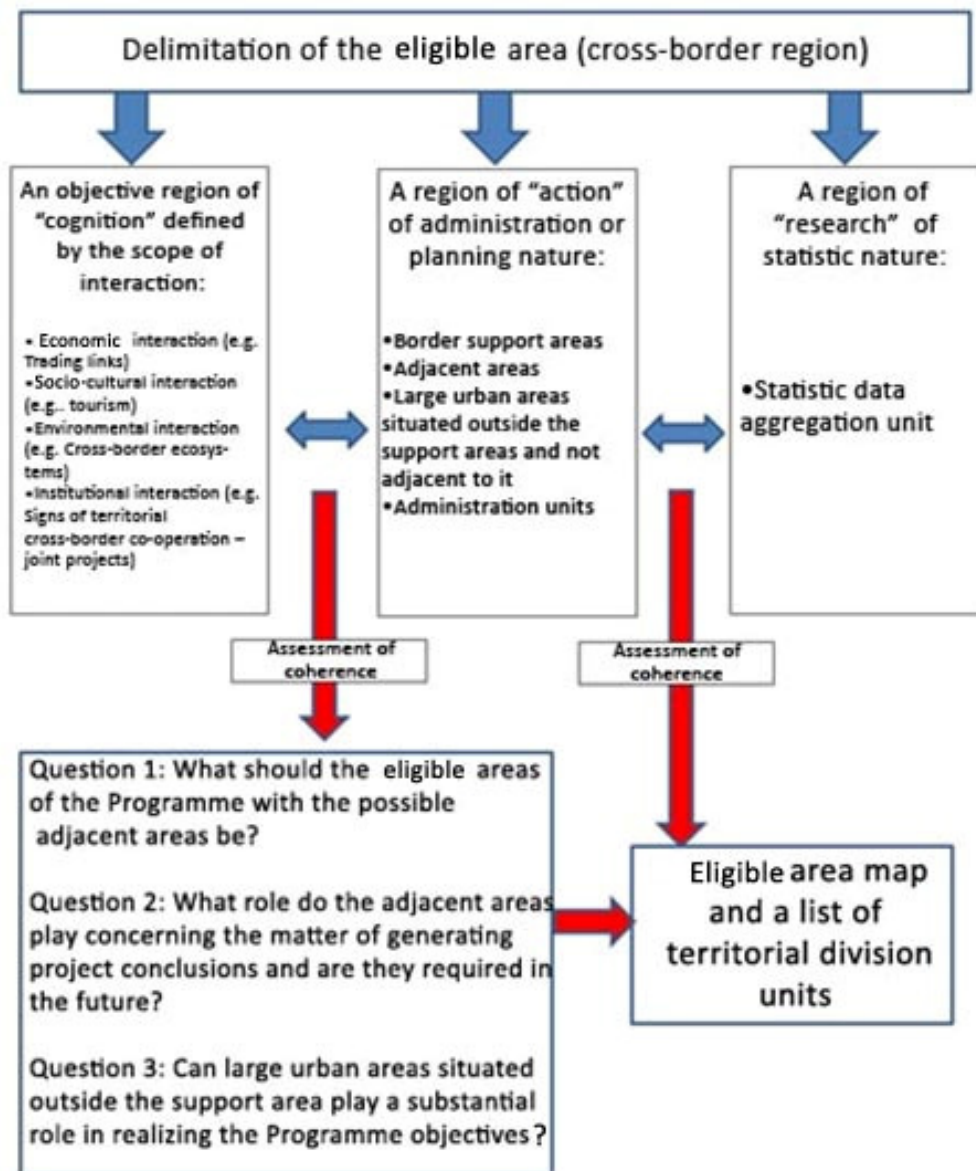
Delimitation of the eligible area (cross-border region)

An objective region of "cognition" defined by the scope of interaction:

• Economic interaction (e.g. Trading links)
•Socio-cultural interaction (e.g.. tourism)
•Environmental interaction (e.g. Cross-border ecosystems)
•Institutional interaction (e.g. Signs of territorial cross-border co-operation – joint projects)

A region of "action" of administration or planning nature:

•Border support areas
•Adjacent areas
•Large urban areas situated outside the support areas and not adjacent to it
•Administration units

A region of "research" of statistic nature:

•Statistic data aggregation unit

Assessment of coherence

Assessment of coherence

Question 1: What should the eligible areas of the Programme with the possible adjacent areas be?

Question 2: What role do the adjacent areas play concerning the matter of generating project conclusions and are they required in the future?

Question 3: Can large urban areas situated outside the support area play a substantial role in realizing the Programme objectives?

Eligible area map and a list of territorial division units